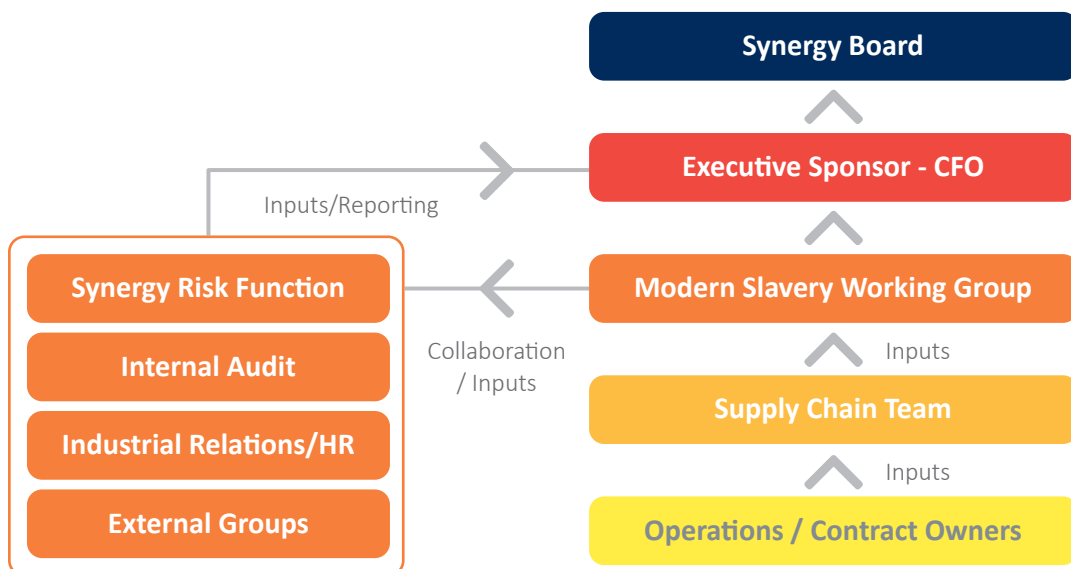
Synergy Board

Executive Sponsor - CFO

Inputs/Reporting

Synergy Risk Function

Internal Audit

Industrial Relations/HR

External Groups

Modern Slavery Working Group

Collaboration / Inputs

Inputs

Supply Chain Team

Inputs

Operations / Contract Owners